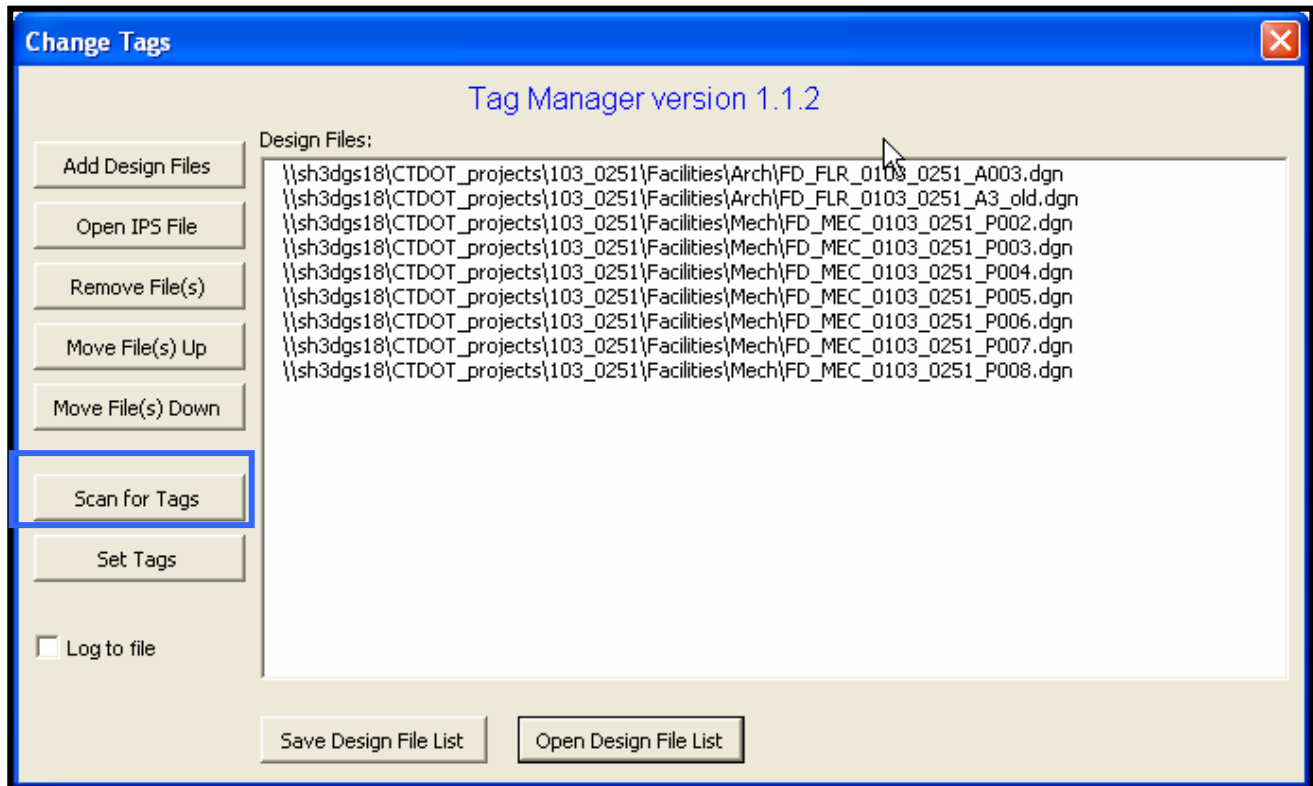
Change Tags

Tag Manager version 1.1.2

Add Design Files

Open IPS File

Remove File(s)

Move File(s) Up

Move File(s) Down

Scan for Tags

Set Tags

Log to file

Design Files:

\\sh3dgs18\CTDOT_projects\103_0251\Facilities\Arch\FD_FLR_0103_0251_A003.dgn
\\sh3dgs18\CTDOT_projects\103_0251\Facilities\Arch\FD_FLR_0103_0251_A3_old.dgn
\\sh3dgs18\CTDOT_projects\103_0251\Facilities\Mech\FD_MEC_0103_0251_P002.dgn
\\sh3dgs18\CTDOT_projects\103_0251\Facilities\Mech\FD_MEC_0103_0251_P003.dgn
\\sh3dgs18\CTDOT_projects\103_0251\Facilities\Mech\FD_MEC_0103_0251_P004.dgn
\\sh3dgs18\CTDOT_projects\103_0251\Facilities\Mech\FD_MEC_0103_0251_P005.dgn
\\sh3dgs18\CTDOT_projects\103_0251\Facilities\Mech\FD_MEC_0103_0251_P006.dgn
\\sh3dgs18\CTDOT_projects\103_0251\Facilities\Mech\FD_MEC_0103_0251_P007.dgn
\\sh3dgs18\CTDOT_projects\103_0251\Facilities\Mech\FD_MEC_0103_0251_P008.dgn

Save Design File List

Open Design File List